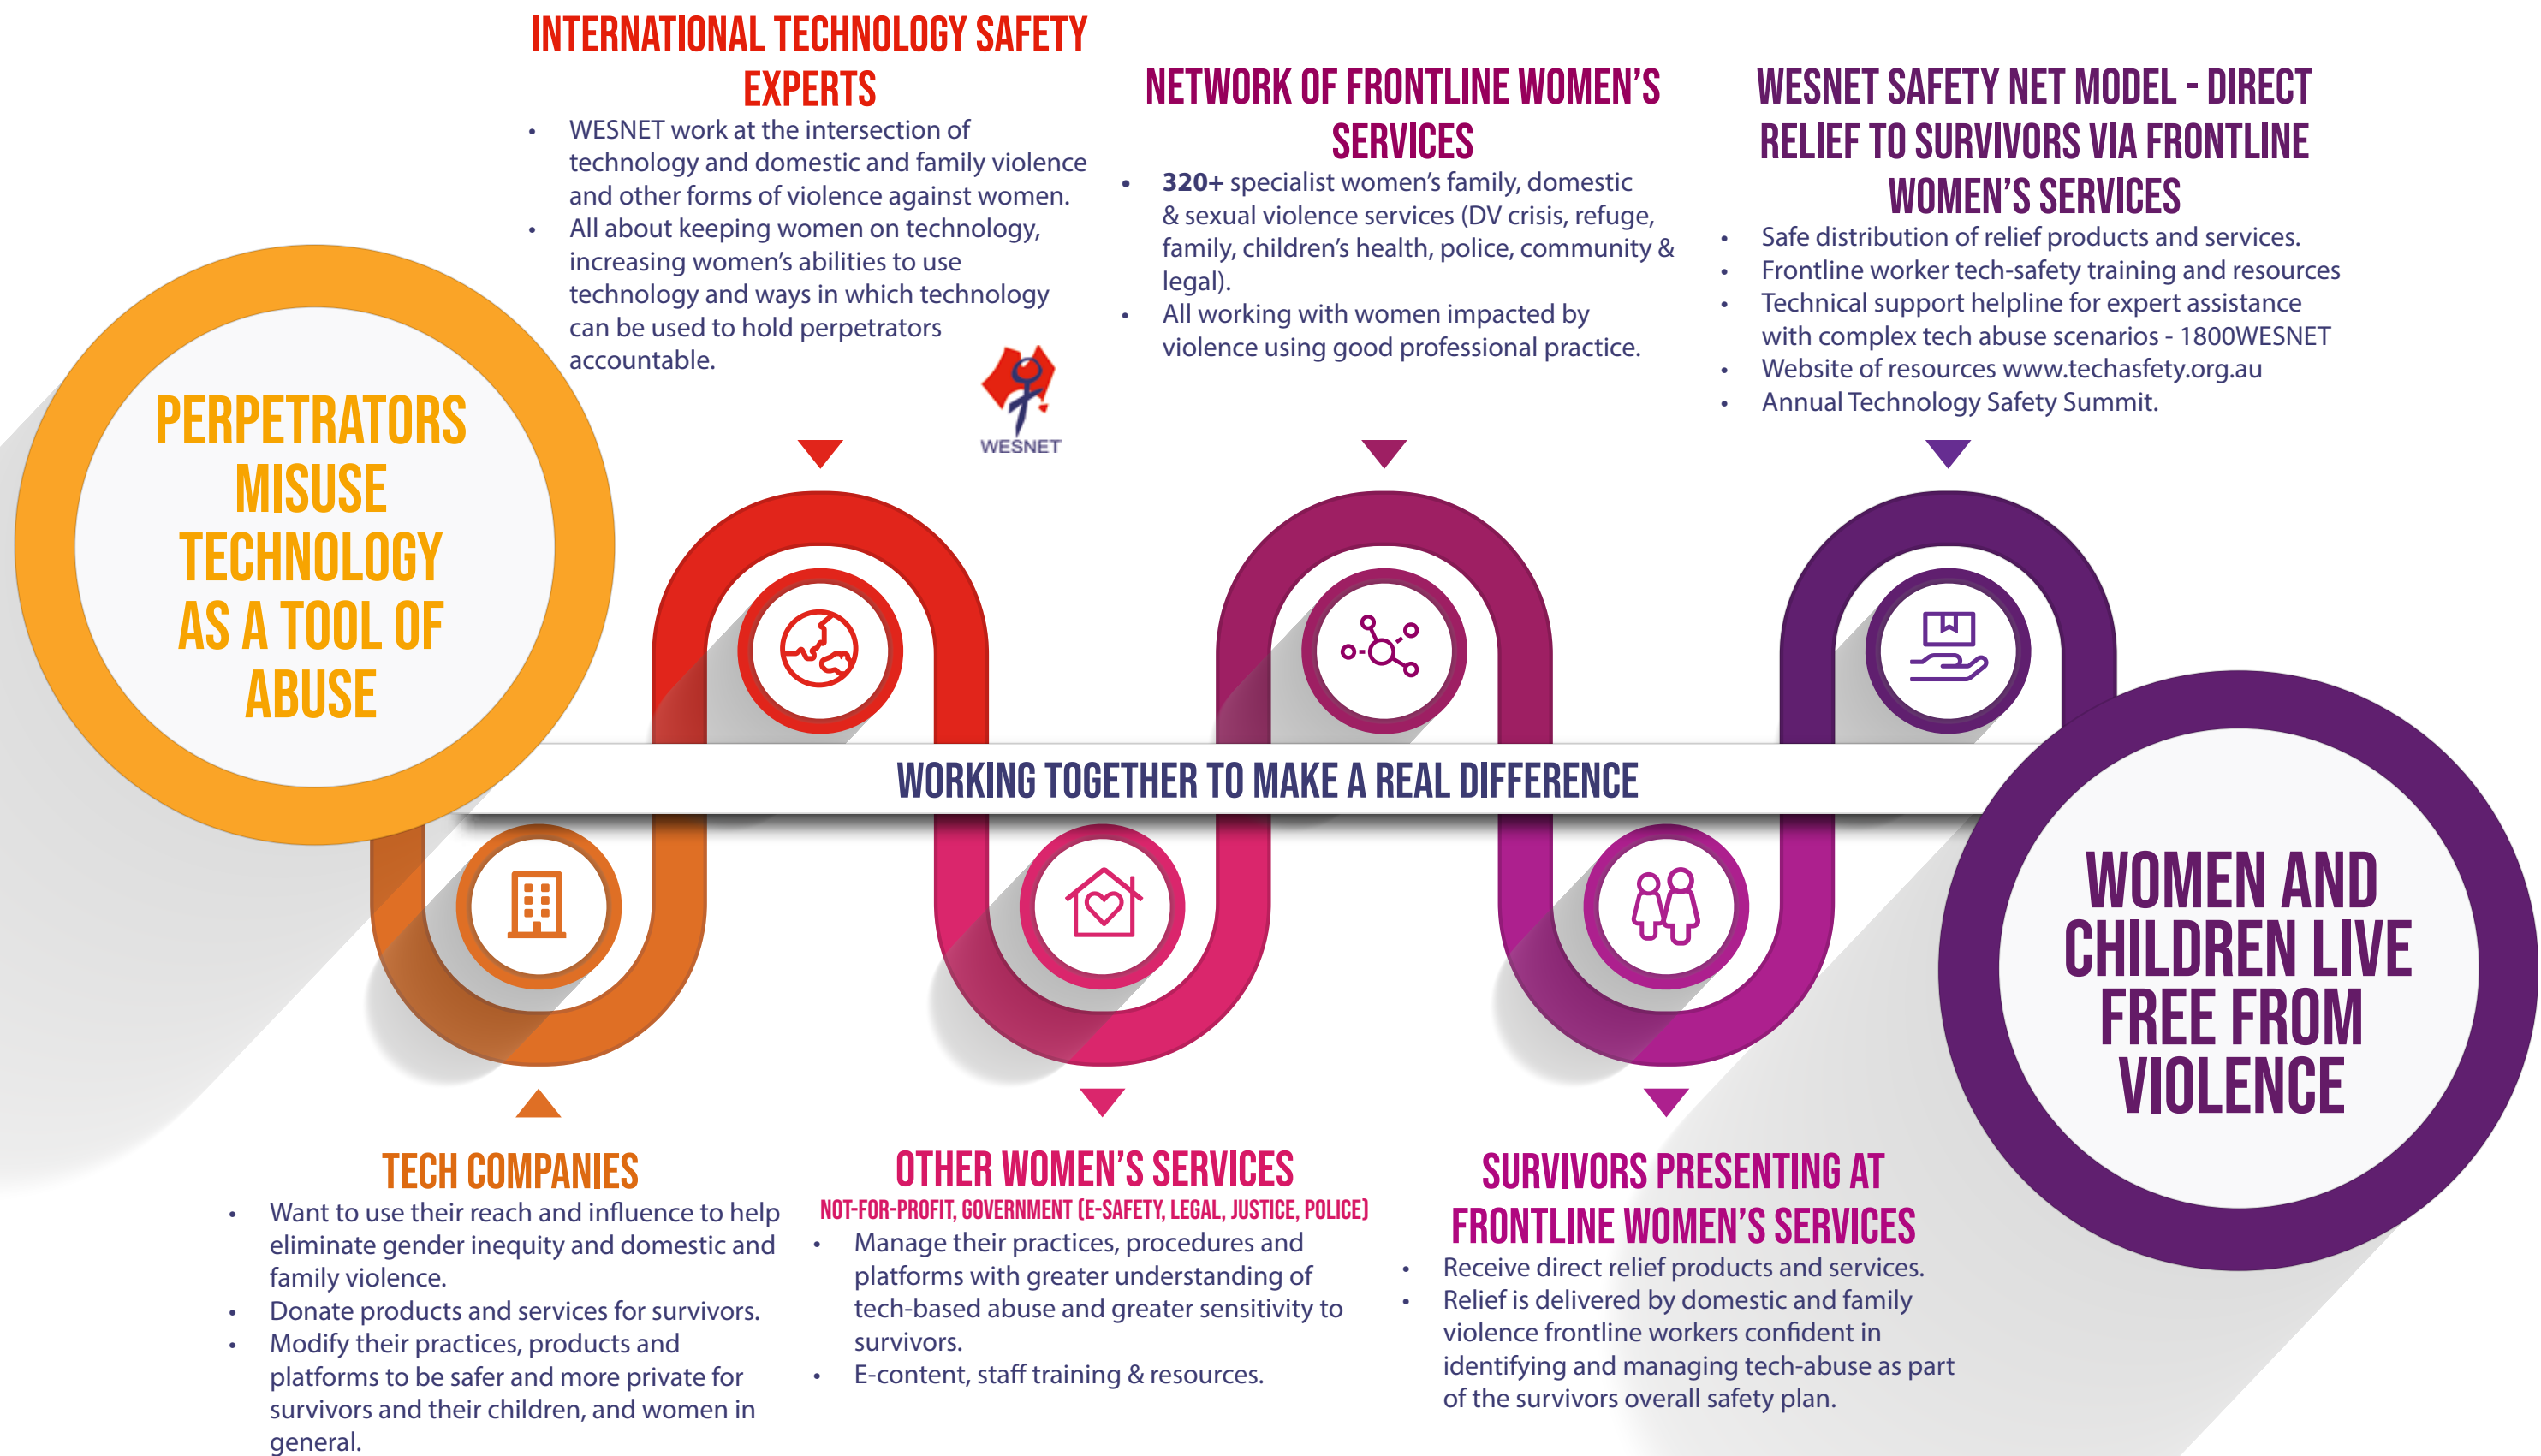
PERPETRATORS MISUSE TECHNOLOGY AS A TOOL OF ABUSE

INTERNATIONAL TECHNOLOGY SAFETY EXPERTS

- WESNET work at the intersection of technology and domestic and family violence and other forms of violence against women.
- All about keeping women on technology, increasing women's abilities to use technology and ways in which technology can be used to hold perpetrators accountable.

WESNET

NETWORK OF FRONTLINE WOMEN'S SERVICES

- **320+** specialist women's family, domestic & sexual violence services (DV crisis, refuge, family, children's health, police, community & legal).
- All working with women impacted by violence using good professional practice.

WESNET SAFETY NET MODEL - DIRECT RELIEF TO SURVIVORS VIA FRONTLINE WOMEN'S SERVICES

- Safe distribution of relief products and services.
- Frontline worker tech-safety training and resources
- Technical support helpline for expert assistance with complex tech abuse scenarios - 1800WESNET
- Website of resources www.techasfety.org.au
- Annual Technology Safety Summit.

WORKING TOGETHER TO MAKE A REAL DIFFERENCE

WOMEN AND CHILDREN LIVE FREE FROM VIOLENCE

TECH COMPANIES

- Want to use their reach and influence to help eliminate gender inequity and domestic and family violence.
- Donate products and services for survivors.
- Modify their practices, products and platforms to be safer and more private for survivors and their children, and women in general.

OTHER WOMEN'S SERVICES
NOT-FOR-PROFIT, GOVERNMENT (E-SAFETY, LEGAL, JUSTICE, POLICE)

- Manage their practices, procedures and platforms with greater understanding of tech-based abuse and greater sensitivity to survivors.
- E-content, staff training & resources.

SURVIVORS PRESENTING AT FRONTLINE WOMEN'S SERVICES

- Receive direct relief products and services.
- Relief is delivered by domestic and family violence frontline workers confident in identifying and managing tech-abuse as part of the survivors overall safety plan.